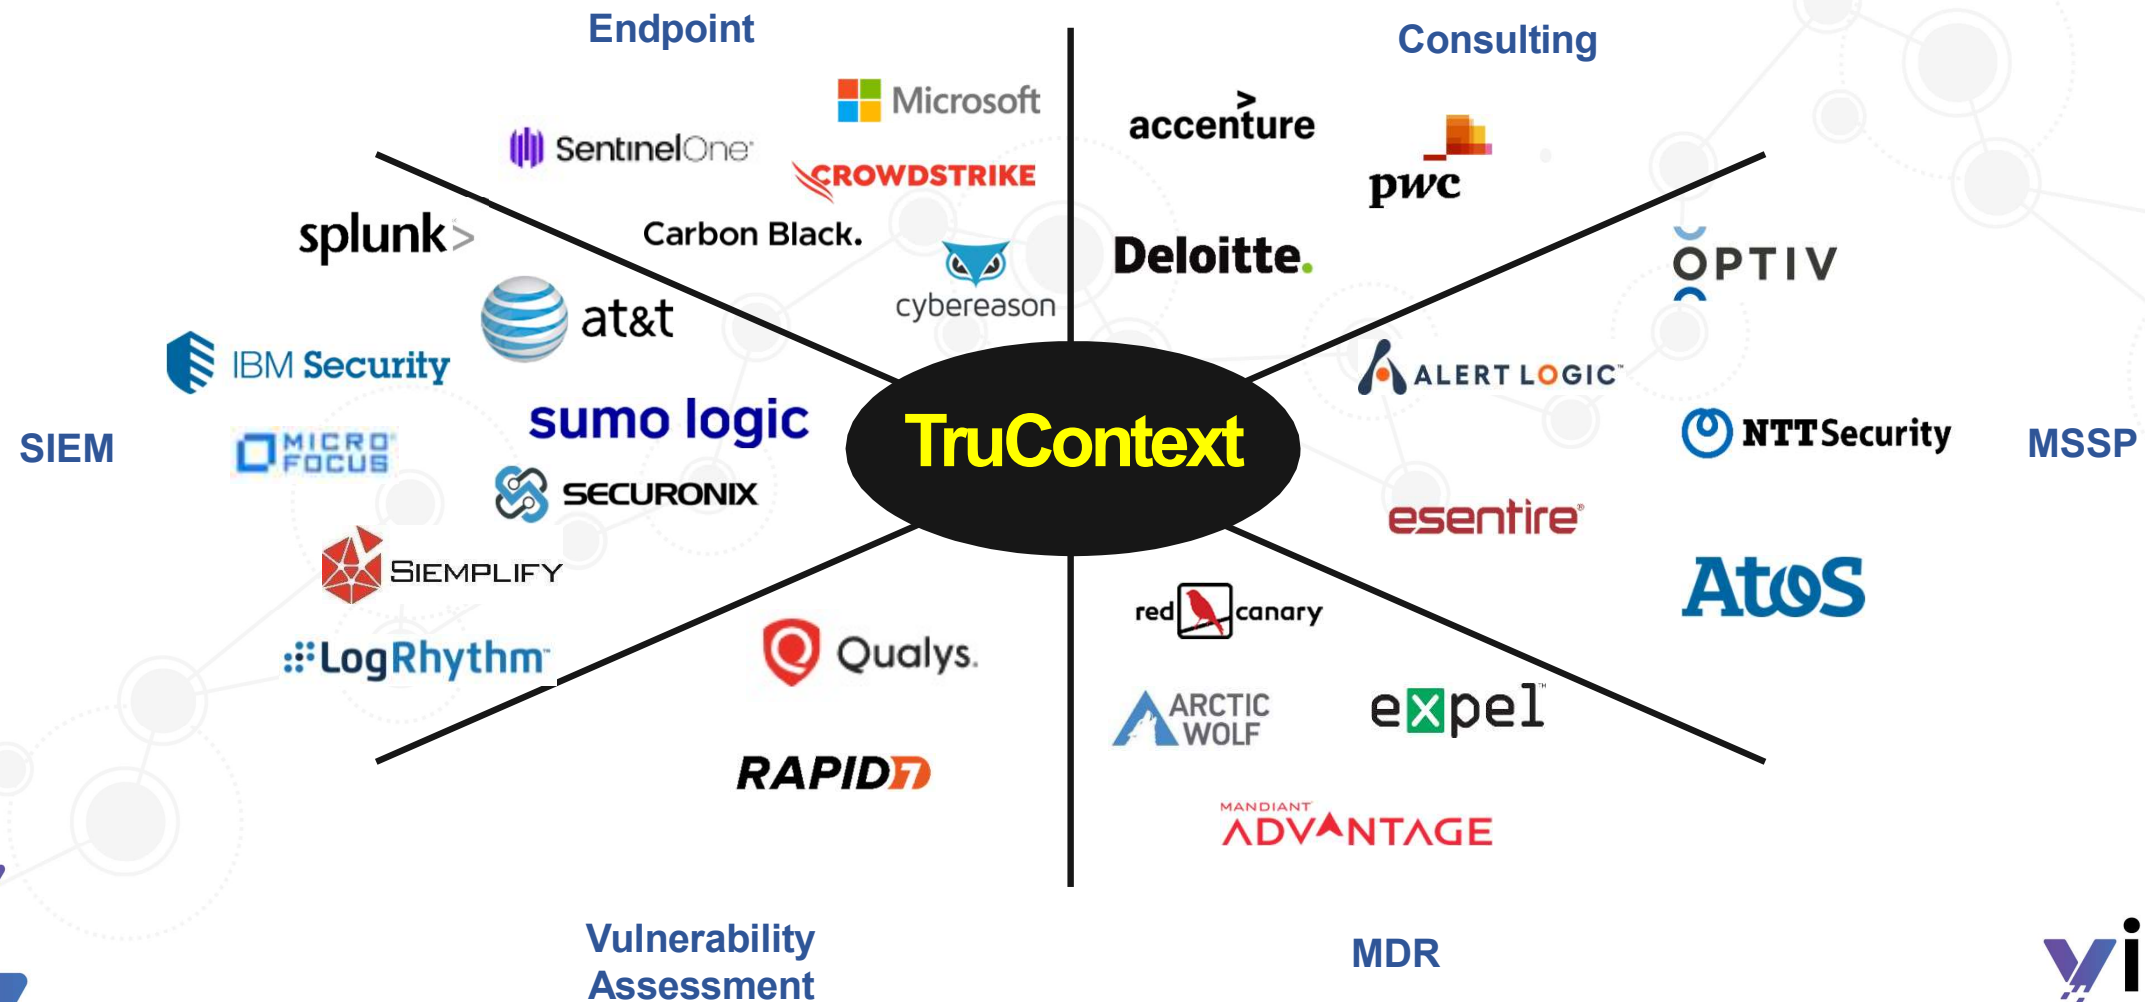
Endpoint

Consulting

Microsoft

SentinelOne

CROWDSTRIKE

Carbon Black.

cybereason

accenture

pwc

Deloitte.

OPTIV

splunk>

at&t

IBM Security

sumo logic

SIEM

MICRO FOCUS

SECURONIX

TruContext

ALERT LOGIC

NTTSecurity

MSSP

esentire

SIEMPLIFY

Atos

LogRhythm

Qualys.

red canary

ARCTIC WOLF

expel

RAPID7

MANDIANT ADVANTAGE

Vulnerability Assessment

MDR